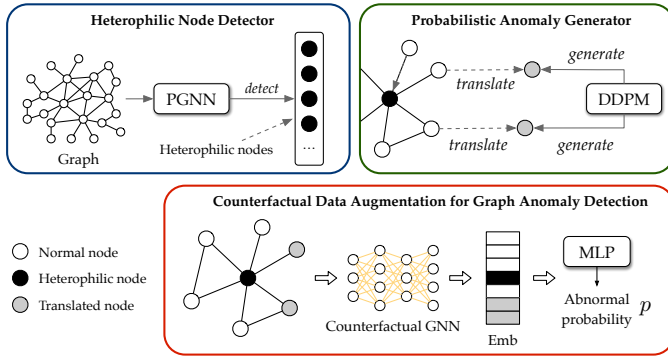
Heterophilic Node Detector

Graph

PGNN

detect

Heterophilic nodes

...

Probabilistic Anomaly Generator

translate

generate

DDPM

translate

generate

Counterfactual Data Augmentation for Graph Anomaly Detection

Normal node

Heterophilic node

Translated node

Counterfactual GNN

Emb

MLP

Abnormal probability $p$